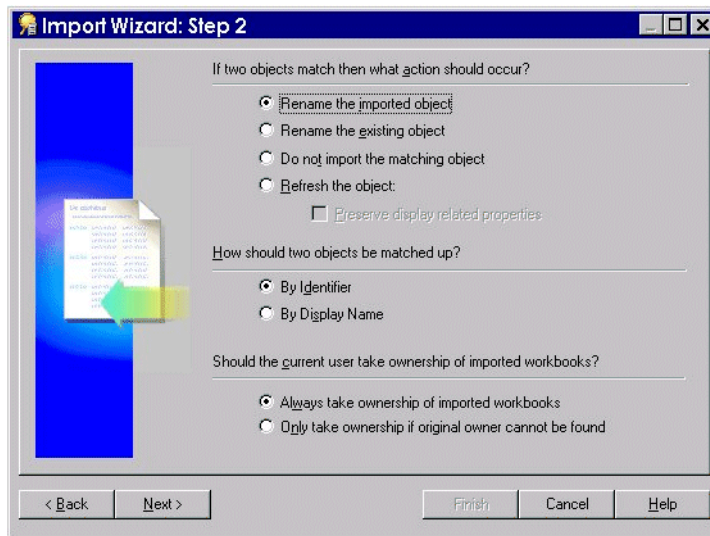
Import Wizard: Step 2

If two objects match then what action should occur?

Rename the imported object
Rename the existing object
Do not import the matching object
Refresh the object:
Preserve display related properties

How should two objects be matched up?

By Identifier
By Display Name

Should the current user take ownership of imported workbooks?

Always take ownership of imported workbooks
Only take ownership if original owner cannot be found

< Back
Next >
Finish
Cancel
Help